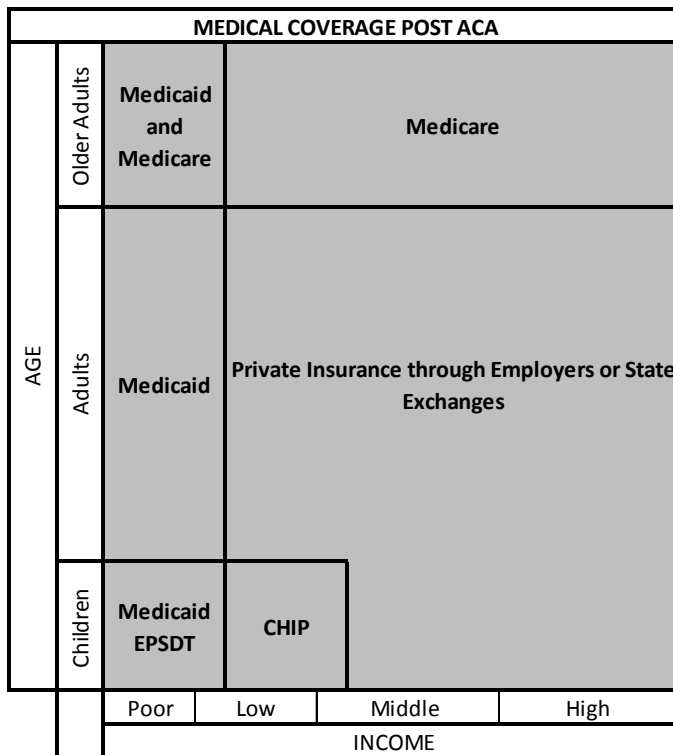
MEDICAL COVERAGE POST ACA

AGE

Older Adults

Medicaid and Medicare

Medicare

Adults

Medicaid

Private Insurance through Employers or State Exchanges

Children

Medicaid EPSDT

CHIP

| Poor | Low | Middle | High |
|---|---|---|---|

INCOME